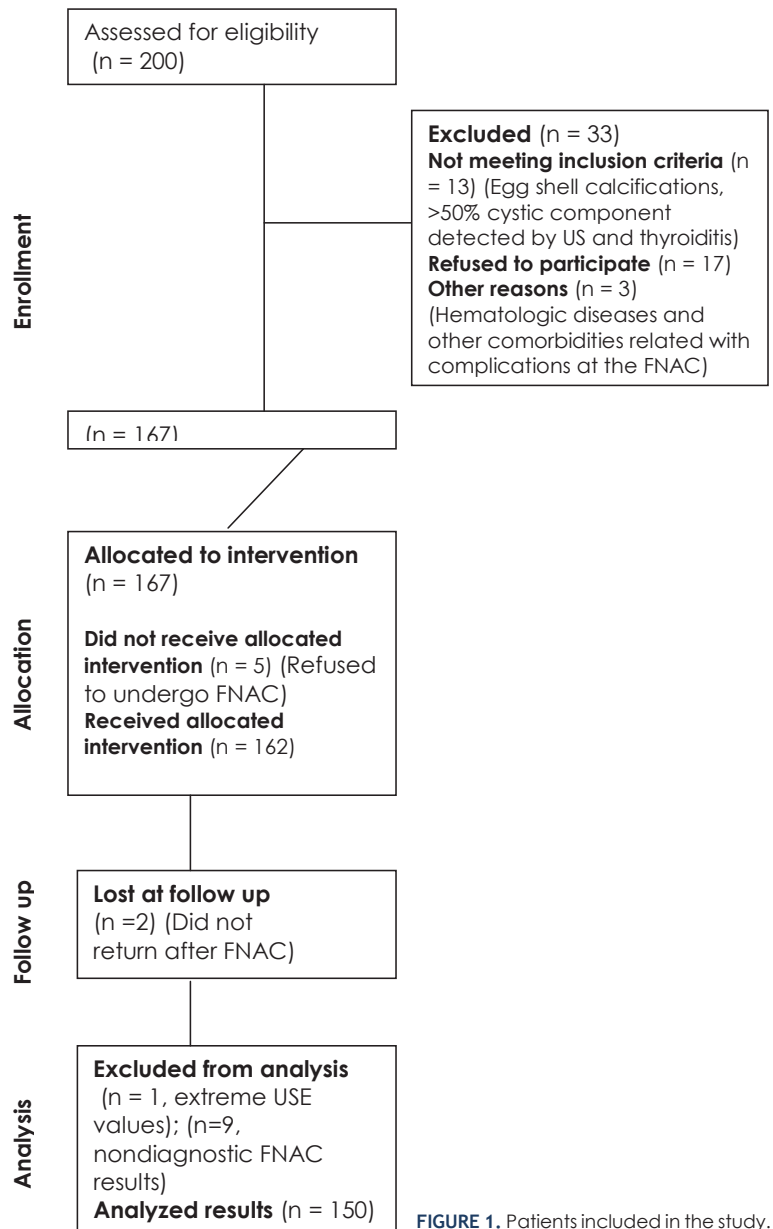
Enrollment

Assessed for eligibility (n = 200)

Excluded (n = 33)
Not meeting inclusion criteria (n = 13) (Egg shell calcifications, >50% cystic component detected by US and thyroiditis)
Refused to participate (n = 17)
Other reasons (n = 3) (Hematologic diseases and other comorbidities related with complications at the FNAC)

(n = 167)

Allocation

Allocated to intervention (n = 167)

Did not receive allocated intervention (n = 5) (Refused to undergo FNAC)
Received allocated intervention (n = 162)

Follow up

Lost at follow up (n =2) (Did not return after FNAC)

Analysis

Excluded from analysis (n = 1, extreme USE values); (n=9, nondiagnostic FNAC results)
Analyzed results (n = 150)

FIGURE 1. Patients included in the study.